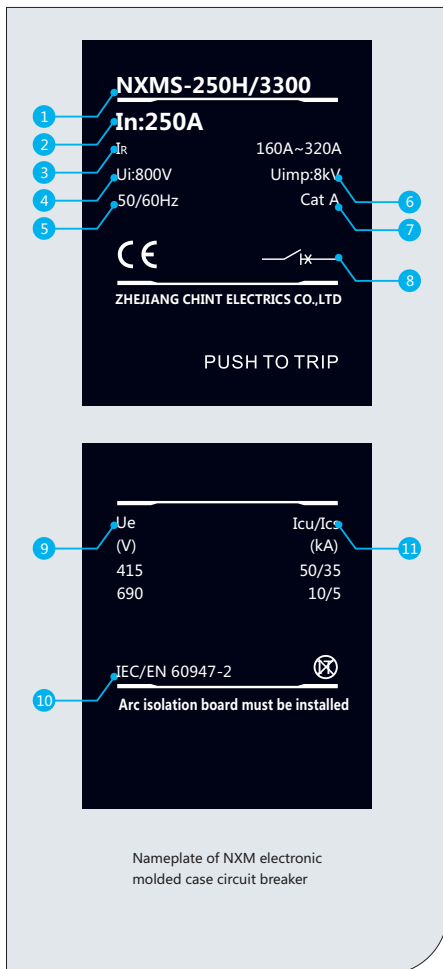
1 NXMS-250H/3300
2 In:250A
3 $I_R$ 160A~320A
4 Ui:800V Uimp:8kV 6
5 50/60Hz Cat A 7

CE
8

ZHEJIANG CHINT ELECTRICS CO.,LTD

PUSH TO TRIP

| Ue | Icu/Ics |
|---|---|
| (V) | (kA) |
| 415 | 50/35 |
| 690 | 10/5 |

9 11

10 IEC/EN 60947-2

Arc isolation board must be installed

Nameplate of NXM electronic molded case circuit breaker